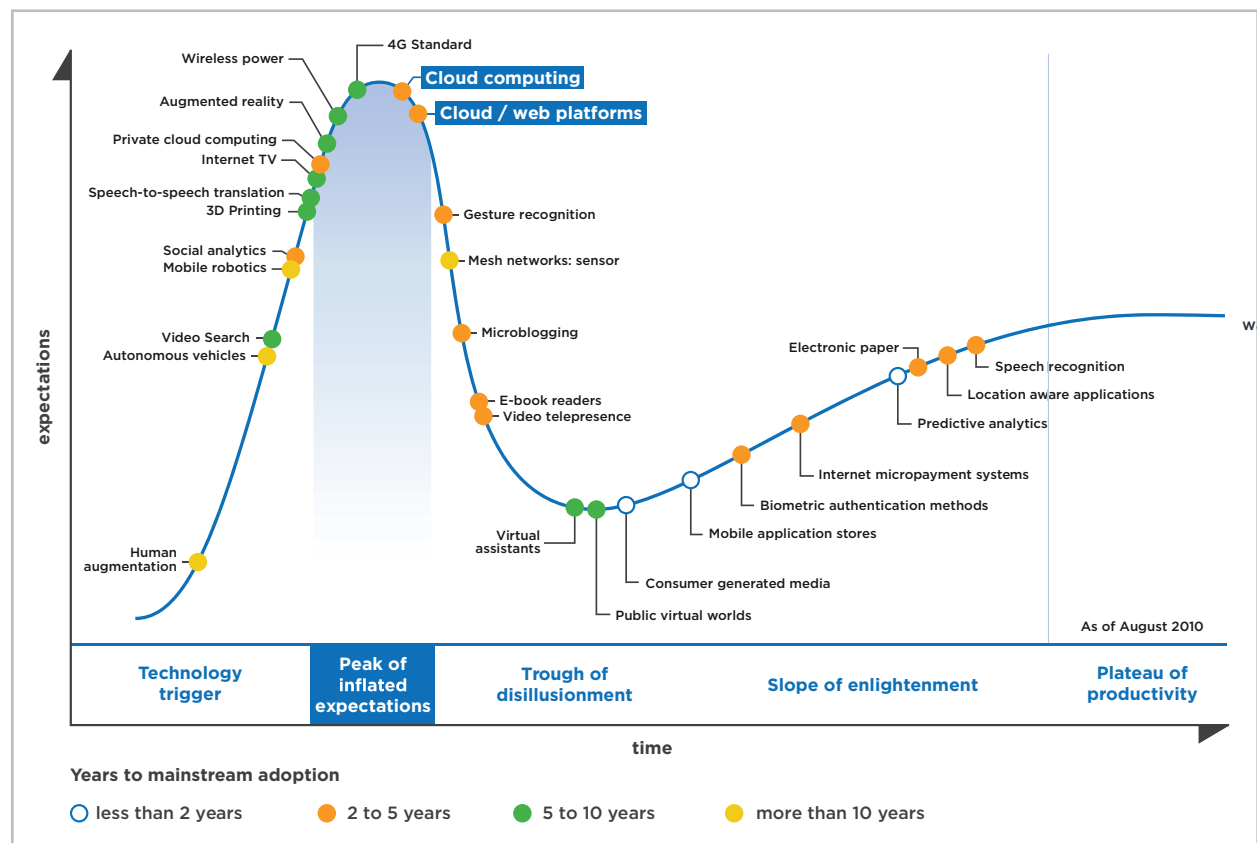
4G Standard
Wireless power
Cloud computing
Augmented reality
Cloud / web platforms
Private cloud computing
Internet TV
Speech-to-speech translation
3D Printing
Gesture recognition
Social analytics
Mobile robotics
Mesh networks: sensor
expectations
Video Search
Autonomous vehicles
Microblogging
Electronic paper
Speech recognition
Location aware applications
E-book readers
Video telepresence
Predictive analytics
Internet micropayment systems
Biometric authentication methods
Virtual assistants
Mobile application stores
Human augmentation
Consumer generated media
Public virtual worlds
As of August 2010
Technology trigger
Peak of inflated expectations
Trough of disillusionment
Slope of enlightenment
Plateau of productivity
time
Years to mainstream adoption
less than 2 years
2 to 5 years
5 to 10 years
more than 10 years